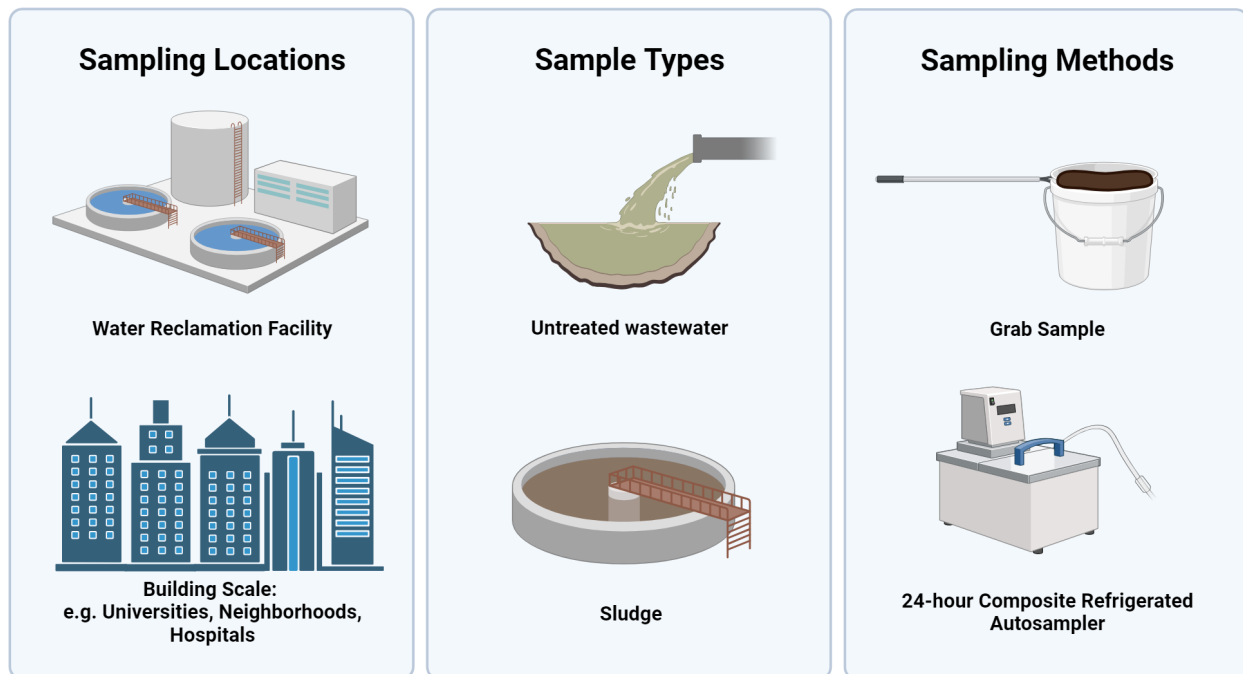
Sampling Locations

Water Reclamation Facility

Building Scale:
e.g. Universities, Neighborhoods, Hospitals

Sample Types

Untreated wastewater

Sludge

Sampling Methods

Grab Sample

24-hour Composite Refrigerated Autosampler